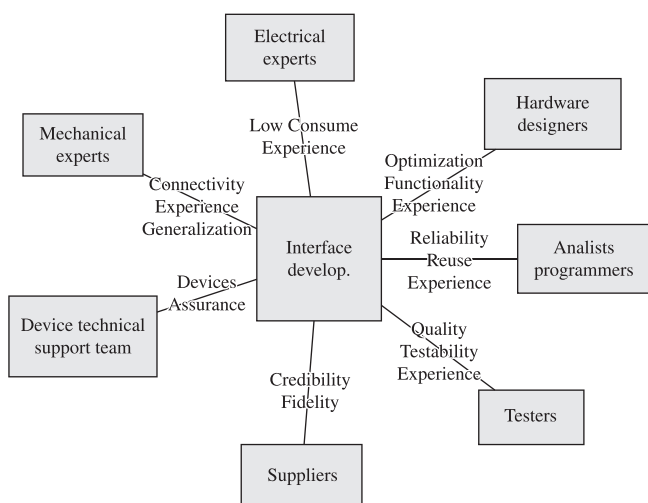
Electrical experts

Low Consume
Experience

Hardware designers

Mechanical experts

Optimization
Functionality
Experience

Connectivity
Experience
Generalization

Interface develop.

Reliability
Reuse
Experience

Analists programmers

Devices
Assurance

Device technical support team

Quality
Testability
Experience

Credibility
Fidelity

Testers

Suppliers